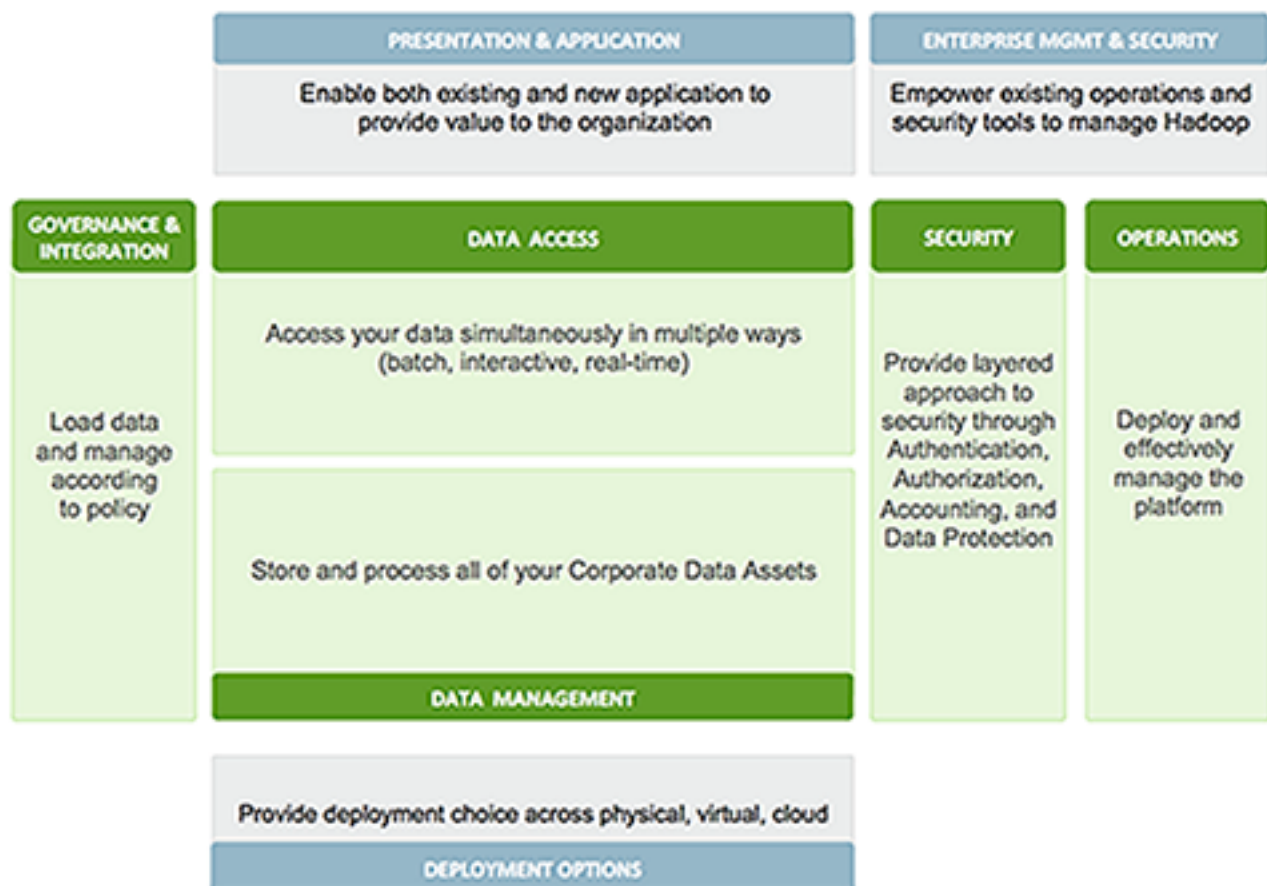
PRESENTATION & APPLICATION

Enable both existing and new application to provide value to the organization

ENTERPRISE MGMT & SECURITY

Empower existing operations and security tools to manage Hadoop

GOVERNANCE & INTEGRATION

Load data and manage according to policy

DATA ACCESS

Access your data simultaneously in multiple ways (batch, interactive, real-time)

Store and process all of your Corporate Data Assets

DATA MANAGEMENT

SECURITY

Provide layered approach to security through Authentication, Authorization, Accounting, and Data Protection

OPERATIONS

Deploy and effectively manage the platform

Provide deployment choice across physical, virtual, cloud

DEPLOYMENT OPTIONS